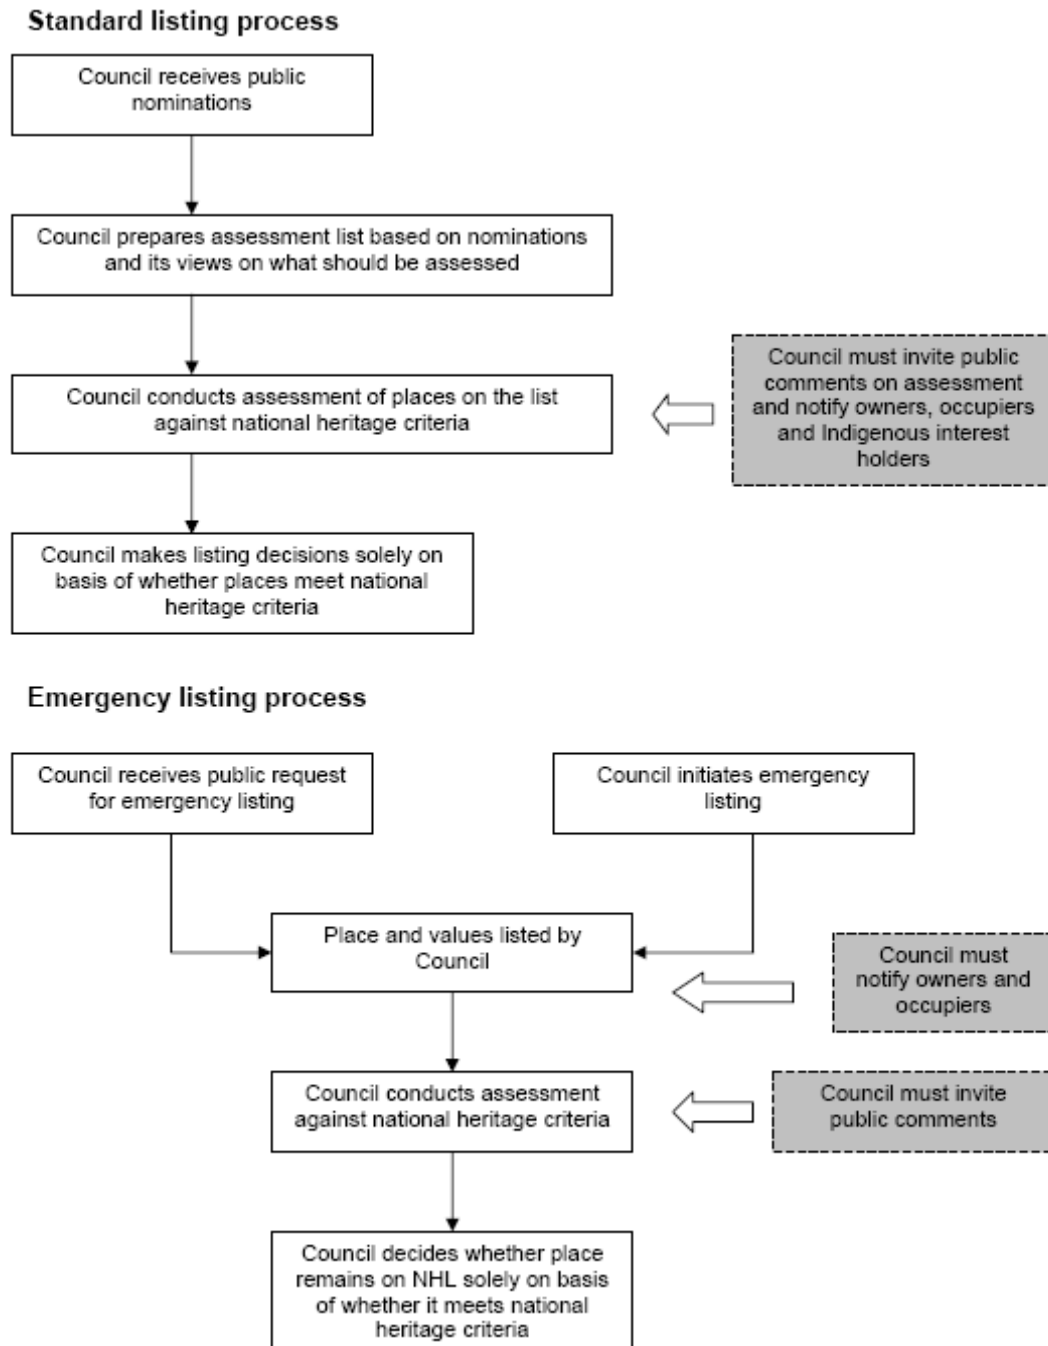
Standard listing process

Council receives public nominations

Council prepares assessment list based on nominations and its views on what should be assessed

Council conducts assessment of places on the list against national heritage criteria

Council must invite public comments on assessment and notify owners, occupiers and Indigenous interest holders

Council makes listing decisions solely on basis of whether places meet national heritage criteria

Emergency listing process

Council receives public request for emergency listing

Council initiates emergency listing

Place and values listed by Council

Council must notify owners and occupiers

Council conducts assessment against national heritage criteria

Council must invite public comments

Council decides whether place remains on NHL solely on basis of whether it meets national heritage criteria